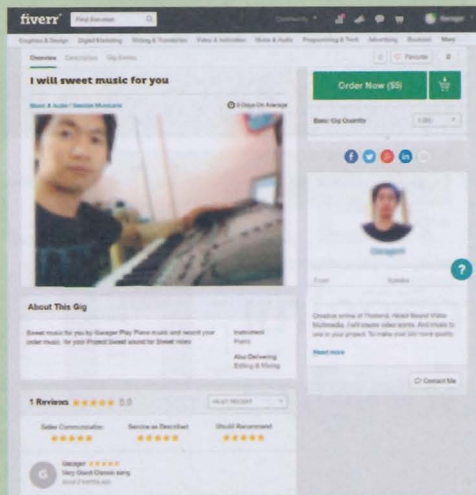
fiverr Find Services

Community

Graphics & Design Digital Marketing Writing & Translation Video & Animation Music & Audio Programming & Tech Advertising Business More

Overview Description Gig Extras

Favorite

I will sweet music for you

Basic & Audio / Session Musicians

3 Days On Average

Order Now ($5)

Basic Gig Quantity

Gangker

About This Gig

Sweet music for you by Gangker Play Piano music and record your order music for your Project Sweet sound for Street video

Instrument Piano

Also Delivering Editing & Mixing

Creative anime of Thailand. Head Sound Video Multimedia. I will create video works. And music to use in your project. To make your job more quality

Read more

Contact Me

1 Reviews ★★★★★ 5.0

MOST RECENT

Seller Communication ★★★★★

Service as Described ★★★★★

Would Recommend ★★★★★

G Gangker ★★★★★ Very Good Classic song

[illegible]